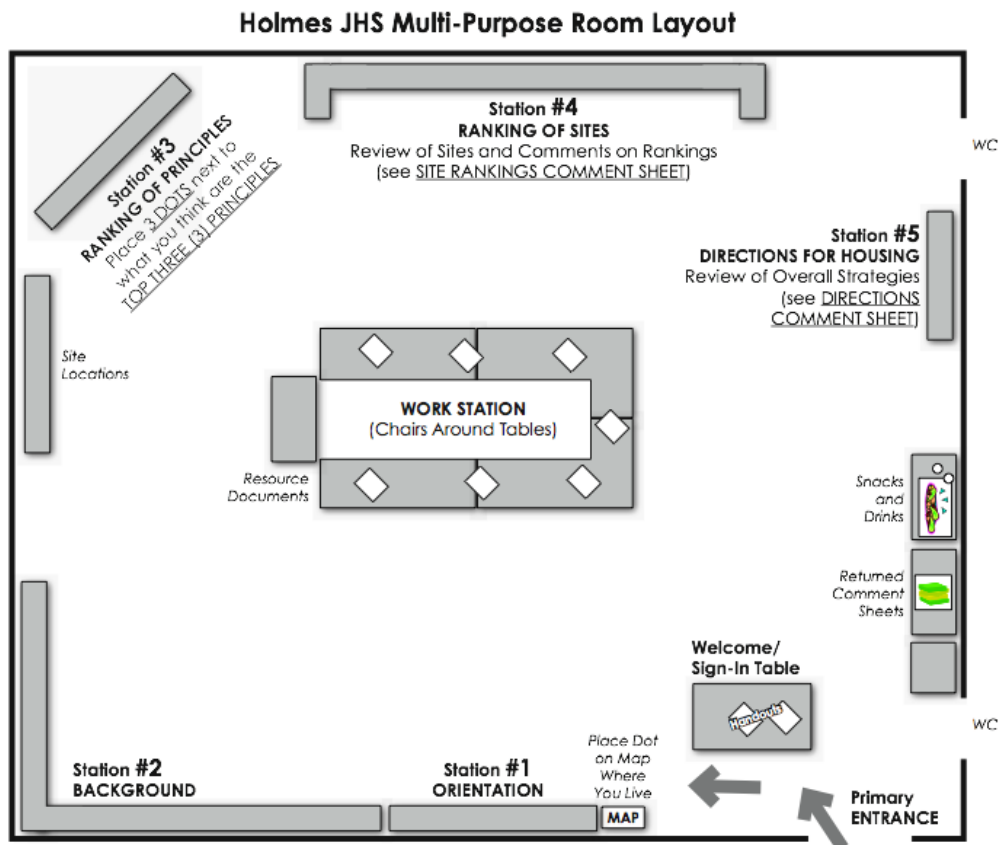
Holmes JHS Multi-Purpose Room Layout

Station #3
RANKING OF PRINCIPLES
Place 3 DOTS next to what you think are the TOP THREE (3) PRINCIPLES

Station #4
RANKING OF SITES
Review of Sites and Comments on Rankings
(see SITE RANKINGS COMMENT SHEET)

WC

Station #5
DIRECTIONS FOR HOUSING
Review of Overall Strategies
(see DIRECTIONS COMMENT SHEET)

Site Locations

WORK STATION
(Chairs Around Tables)

Resource Documents

Snacks and Drinks

Returned Comment Sheets

Welcome/ Sign-In Table

Handouts

WC

Place Dot on Map Where You Live

Station #2
BACKGROUND

Station #1
ORIENTATION

MAP

Primary
ENTRANCE